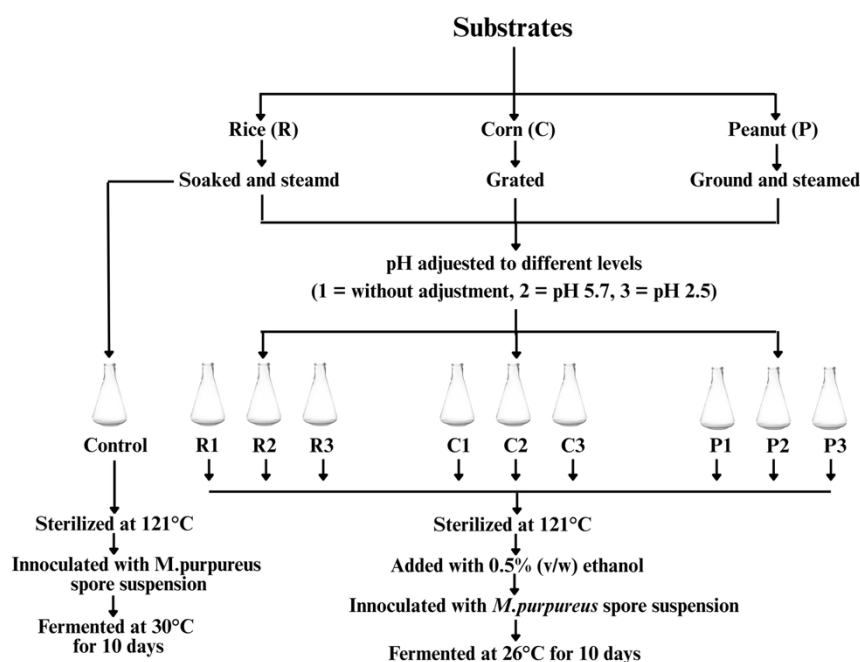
Substrates

Rice (R)

Corn (C)

Peanut (P)

Soaked and steamd

Grated

Ground and steamed

pH adjuested to different levels
(1 = without adjustment, 2 = pH 5.7, 3 = pH 2.5)

Control

R1 R2 R3

C1 C2 C3

P1 P2 P3

Sterilized at 121°C

Innoculated with M.purpureus spore suspension

Fermented at 30°C for 10 days

Sterilized at 121°C

Added with 0.5% (v/w) ethanol

Innoculated with *M.purpureus* spore suspension

Fermented at 26°C for 10 days